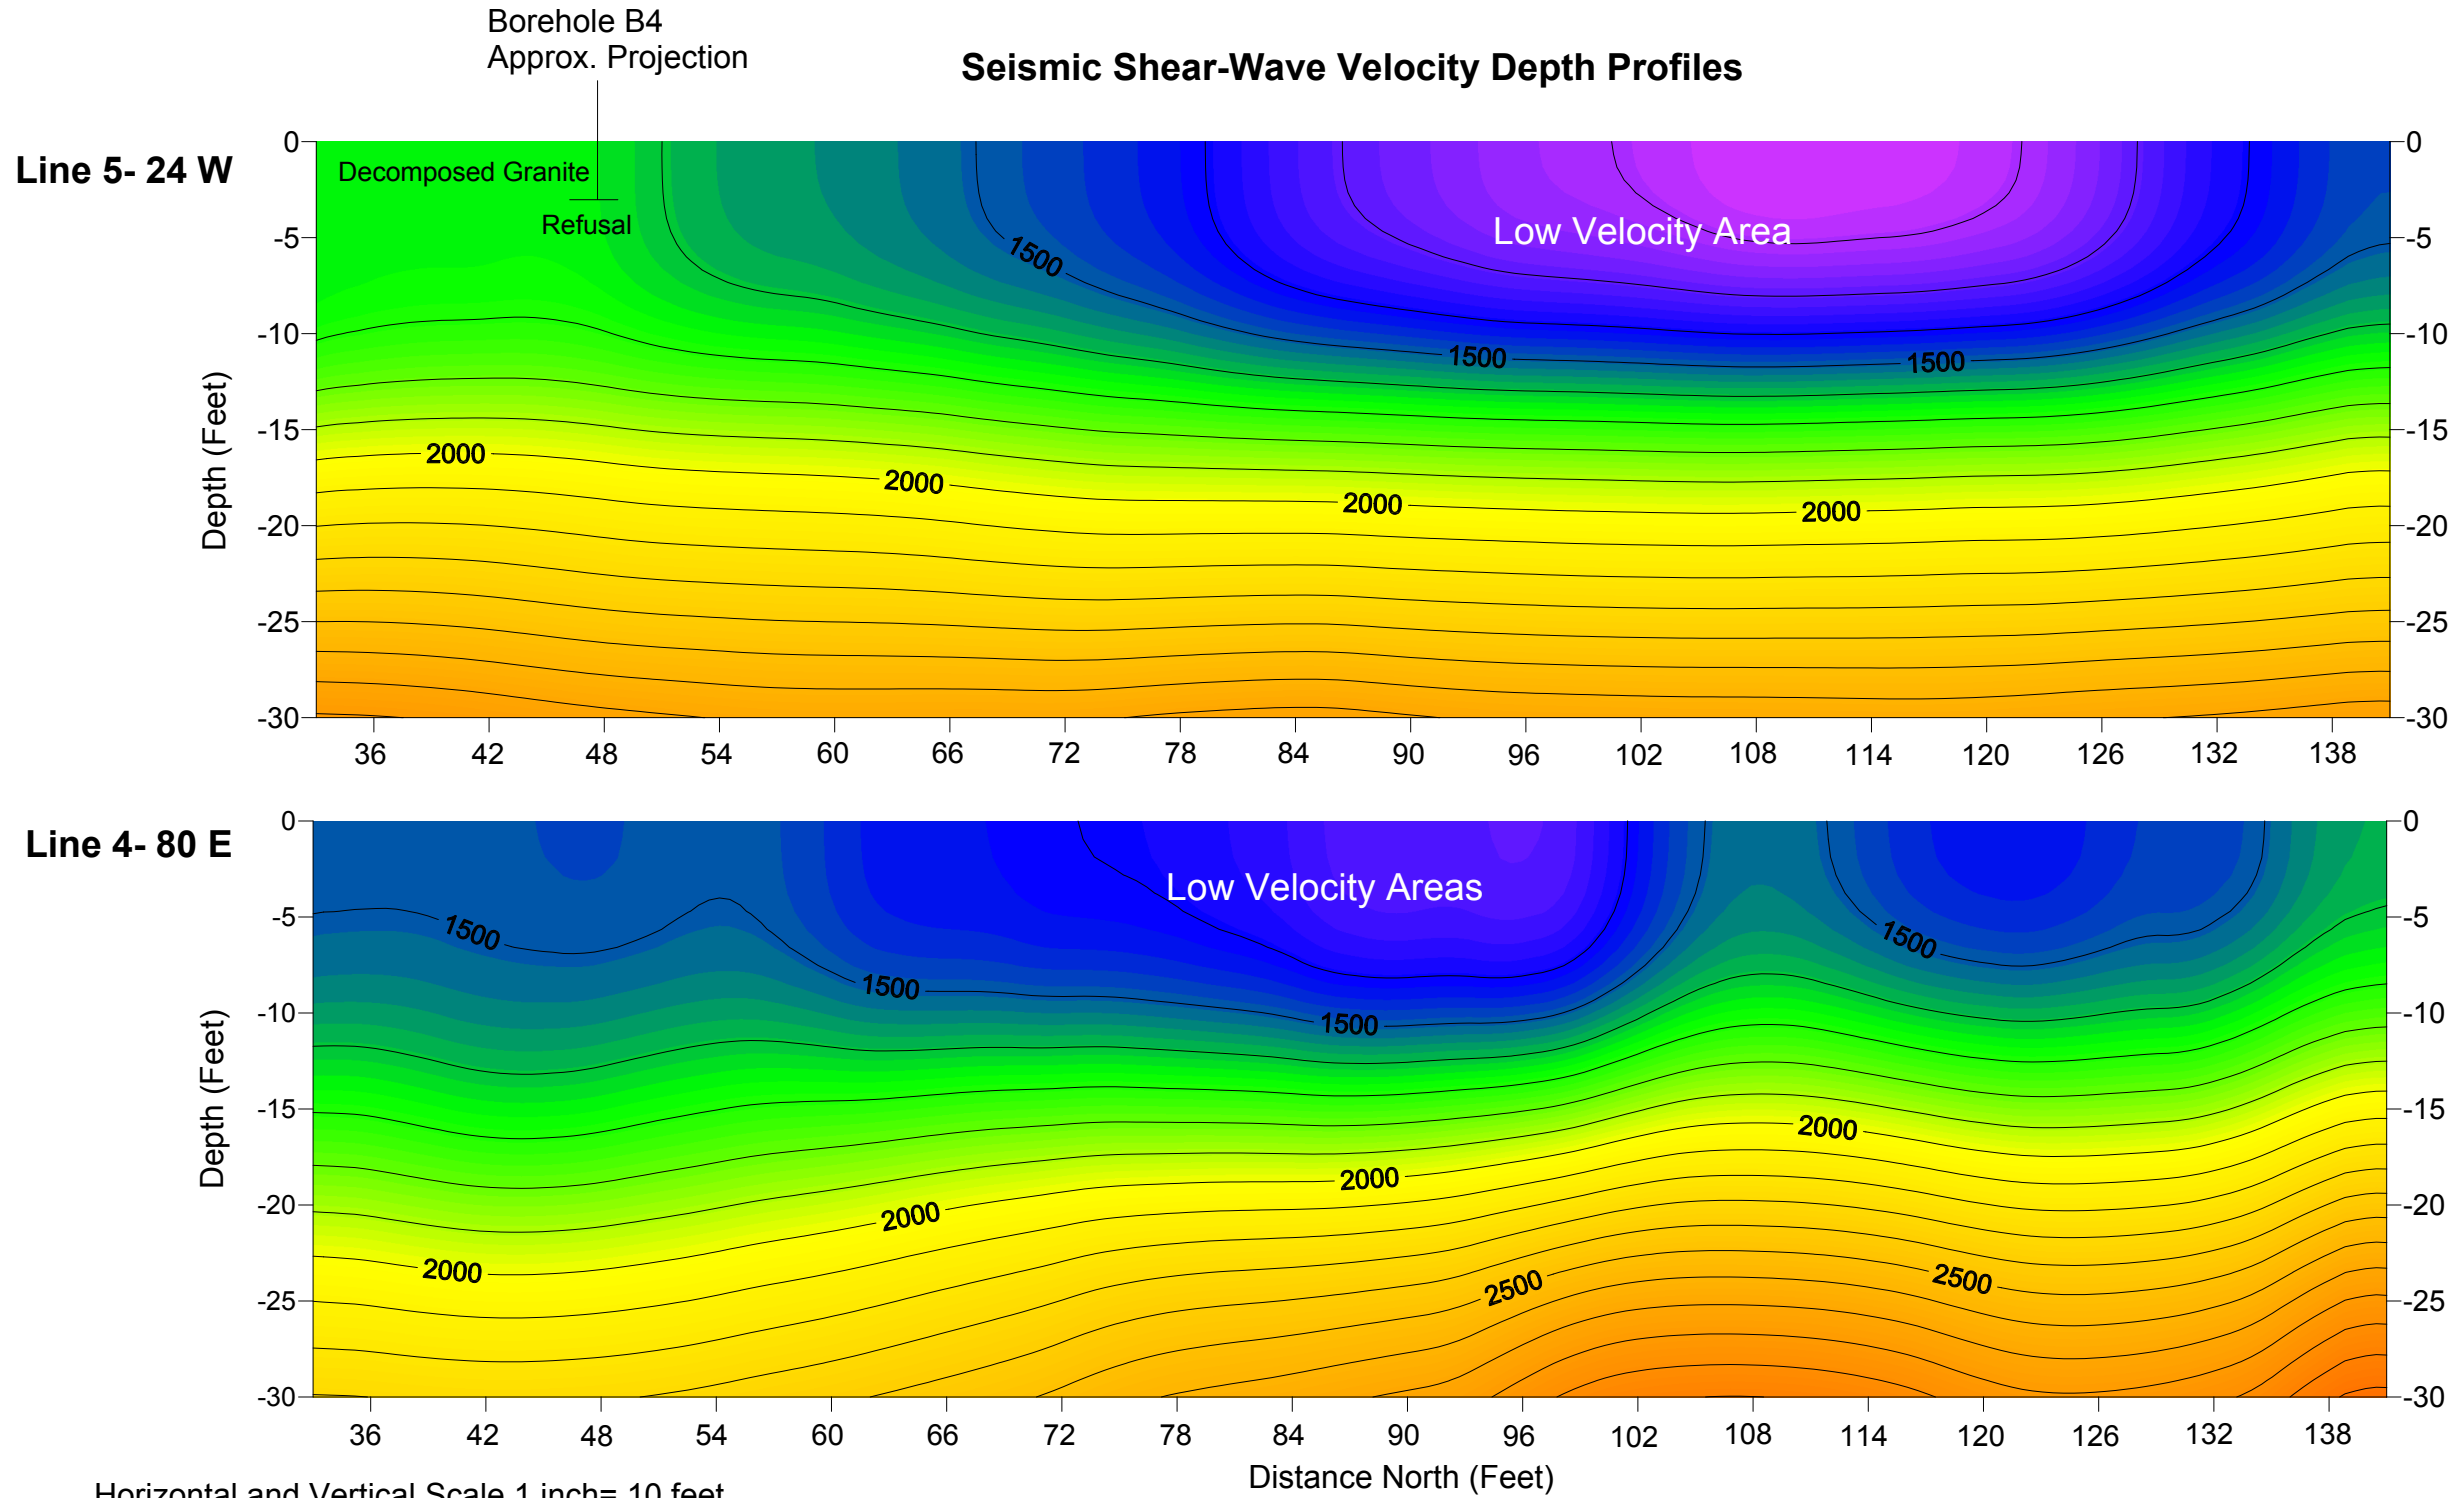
Borehole B4
Approx. Projection

Seismic Shear-Wave Velocity Depth Profiles

Line 5- 24 W

Decomposed Granite
Refusal
Low Velocity Area

Depth (Feet)

0
-5
-10
-15
-20
-25
-30

1500
1500
1500
2000
2000
2000
2000

36 42 48 54 60 66 72 78 84 90 96 102 108 114 120 126 132 138

Line 4- 80 E

Low Velocity Areas

Depth (Feet)

0
-5
-10
-15
-20
-25
-30

1500
1500
1500
1500
2000
2000
2000
2000
2500
2500

36 42 48 54 60 66 72 78 84 90 96 102 108 114 120 126 132 138

Distance North (Feet)

Horizontal and Vertical Scale 1 inch= 10 feet